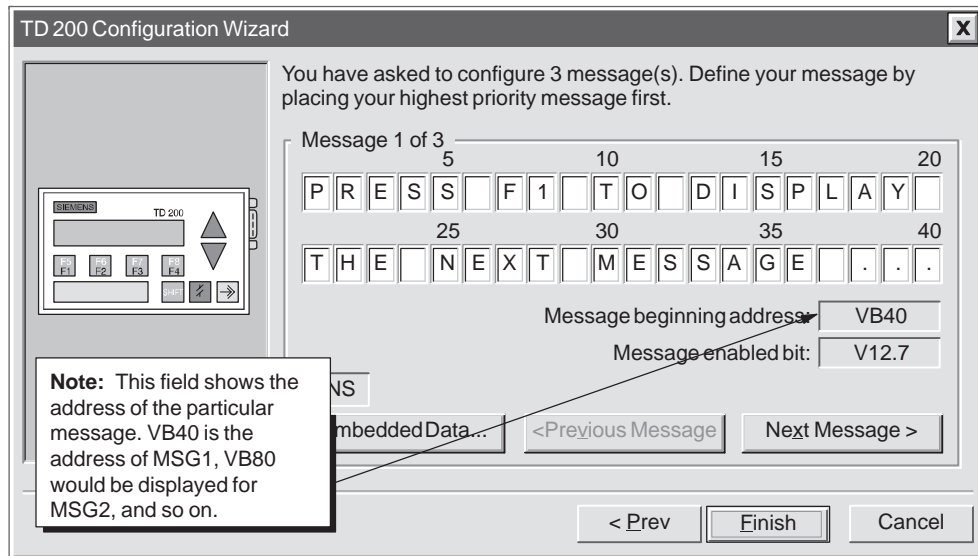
TD 200 Configuration Wizard

X

SIEMENS TD 200

F5 F1 F6 F2 F7 F3 F8 F4

SHIFT

You have asked to configure 3 message(s). Define your message by placing your highest priority message first.

Message 1 of 3

5 10 15 20

P R E S F 1 T O D I S P L A Y

25 30 35 40

T H E N E X T M E S S A G E . . .

Message beginning address VB40

Message enabled bit: V12.7

NS

Embedded Data...

<Previous Message

Next Message >

Note: This field shows the address of the particular message. VB40 is the address of MSG1, VB80 would be displayed for MSG2, and so on.

< Prev

Finish

Cancel